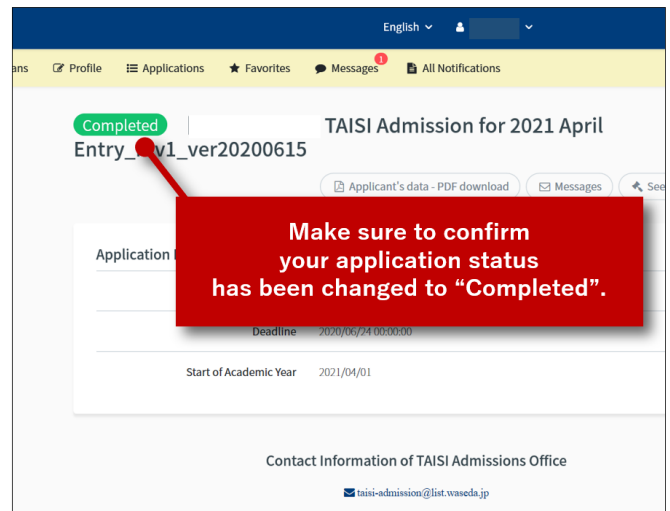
English ⌄

ans Profile Applications Favorites Messages 1 All Notifications

Completed TAISI Admission for 2021 April Entry_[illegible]v1_ver20200615

Applicant's data - PDF download Messages See

Make sure to confirm your application status has been changed to "Completed".

Application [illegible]

Deadline 2020/06/24 00:00:00

Start of Academic Year 2021/04/01

Contact Information of TAISI Admissions Office

taisi-admission@list.waseda.jp